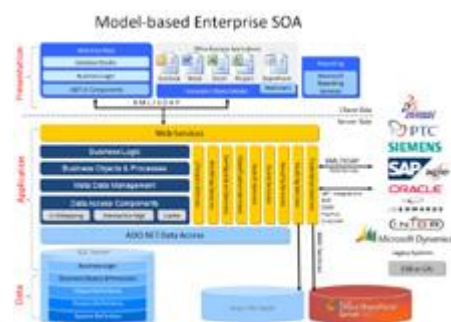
Model-based Enterprise SOA

Presentation

Application

Data

XML / SOAP

Client Side

Server Side

Web Services

Business Logic

Business Objects & Processes

Meta Data Management

Data Access Components

ADO.NET Data Access

Reporting

PTC

SIEMENS

SAP

ORACLE

Microsoft Dynamics

Legacy Systems

Office SharePoint Server